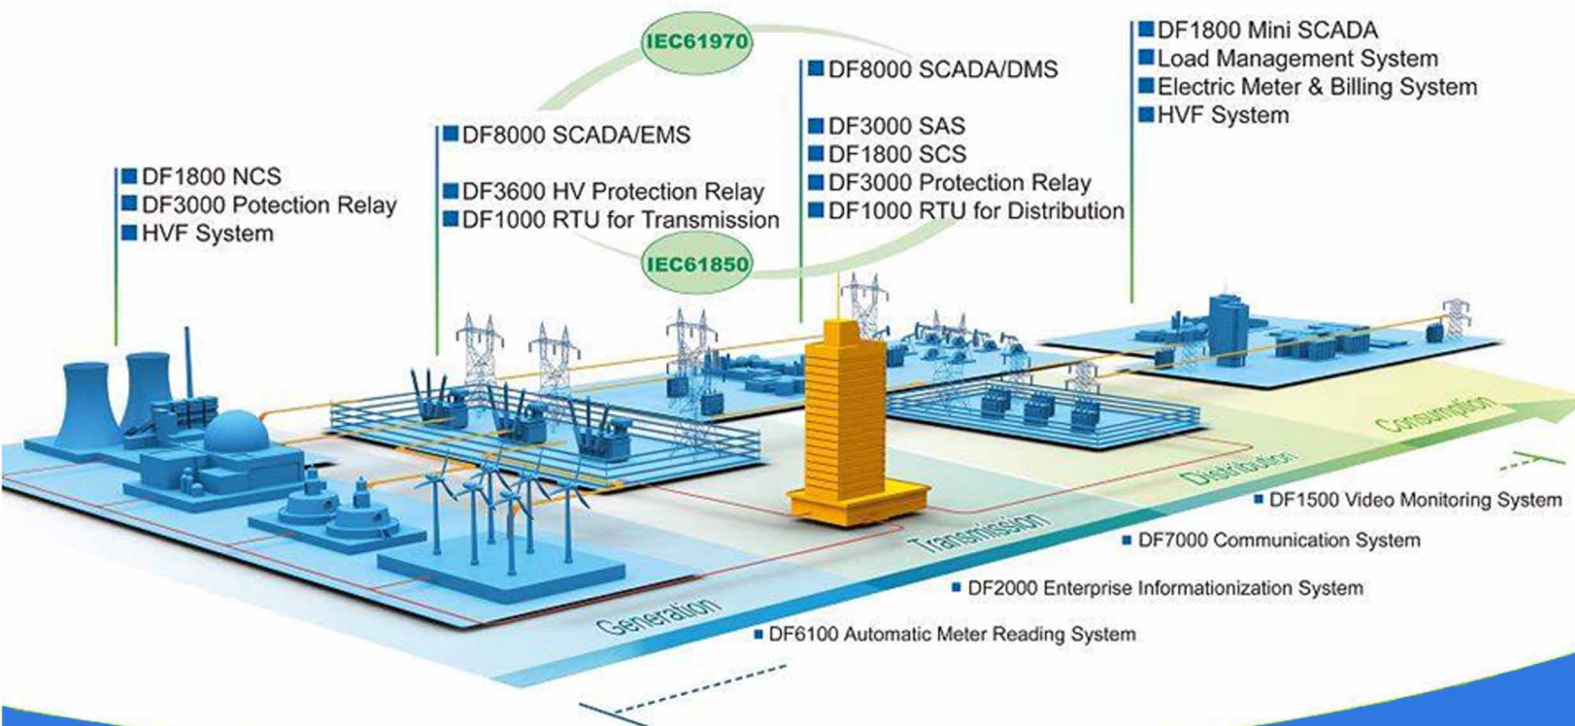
IEC61970

DF1800 NCS
DF3000 Potection Relay
HVF System

DF8000 SCADA/EMS

DF3600 HV Protection Relay
DF1000 RTU for Transmission

IEC61850

DF8000 SCADA/DMS

DF3000 SAS
DF1800 SCS
DF3000 Protection Relay
DF1000 RTU for Distribution

DF1800 Mini SCADA
Load Management System
Electric Meter & Billing System
HVF System

Consumption
Distribution
Transmission
Generation

DF1500 Video Monitoring System
DF7000 Communication System
DF2000 Enterprise Informationization System
DF6100 Automatic Meter Reading System